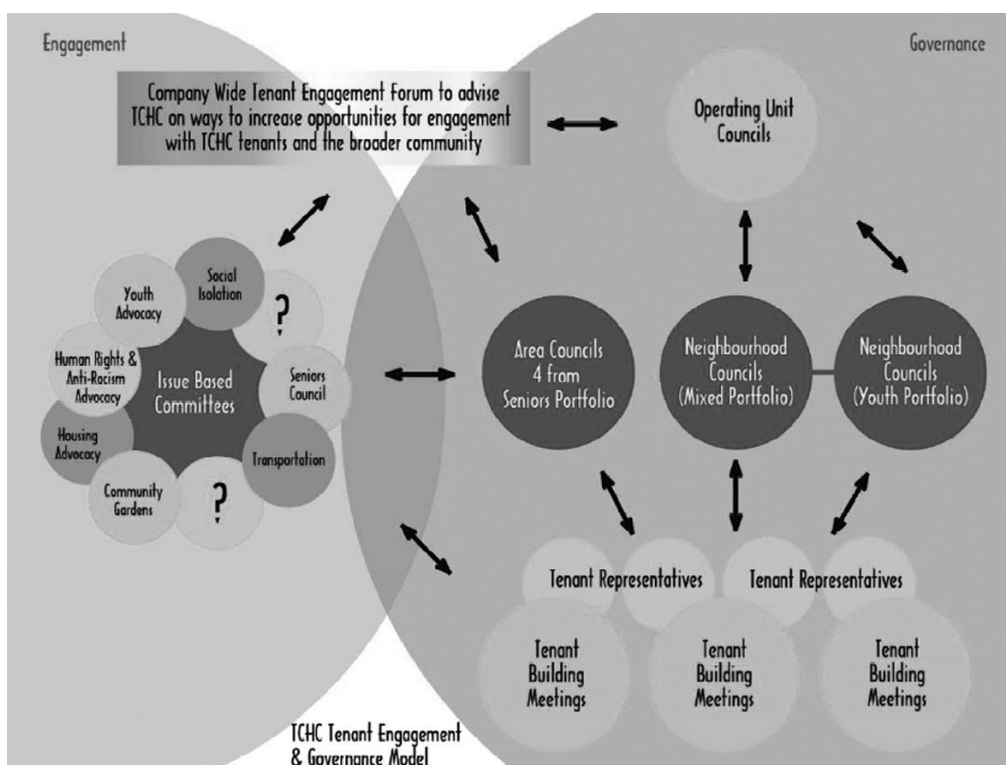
Engagement

Governance

Company Wide Tenant Engagement Forum to advise TCHC on ways to increase opportunities for engagement with TCHC tenants and the broader community

Operating Unit Councils

Youth Advocacy

Social Isolation

?

Human Rights & Anti-Racism Advocacy

Issue Based Committees

Seniors Council

Housing Advocacy

Transportation

Community Gardens

?

Area Councils 4 from Seniors Portfolio

Neighbourhood Councils (Mixed Portfolio)

Neighbourhood Councils (Youth Portfolio)

Tenant Representatives

Tenant Representatives

Tenant Building Meetings

Tenant Building Meetings

Tenant Building Meetings

TCHC Tenant Engagement & Governance Model